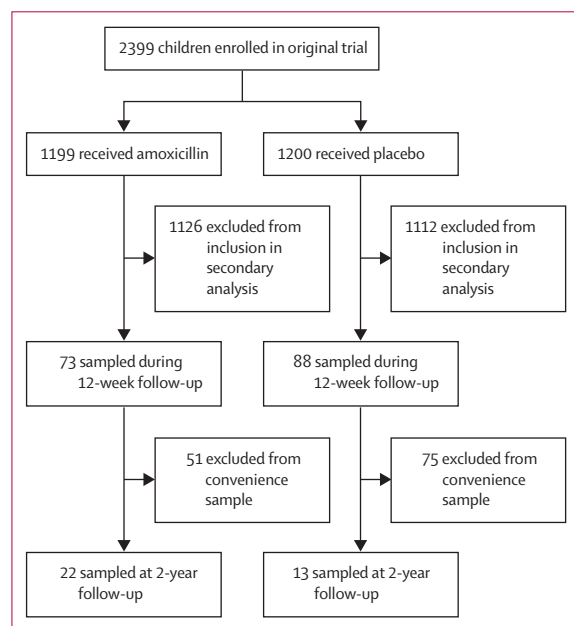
2399 children enrolled in original trial

1199 received amoxicillin

1200 received placebo

1126 excluded from inclusion in secondary analysis

1112 excluded from inclusion in secondary analysis

73 sampled during 12-week follow-up

88 sampled during 12-week follow-up

51 excluded from convenience sample

75 excluded from convenience sample

22 sampled at 2-year follow-up

13 sampled at 2-year follow-up